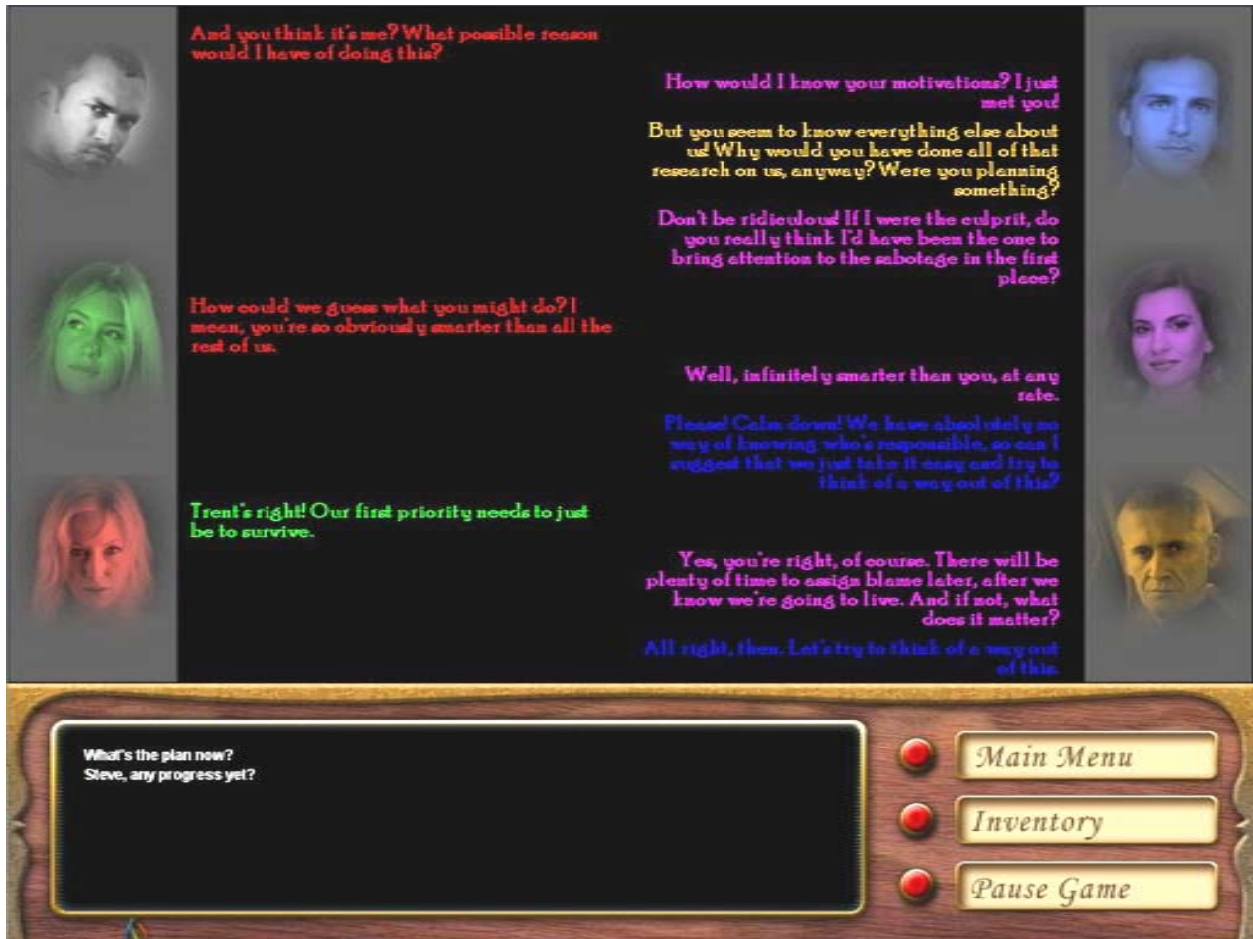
And you think it's me? What possible reason would I have of doing this?

How would I know your motivations? I just met you!

But you seem to know everything else about us! Why would you have done all of that research on us, anyway? Were you planning something?

Don't be ridiculous! If I were the culprit, do you really think I'd have been the one to bring attention to the sabotage in the first place?

How could we guess what you might do? I mean, you're so obviously smarter than all the rest of us.

Well, infinitely smarter then you, at any rate.

Please! Calm down! We have absolutely no way of knowing who's responsible, so can I suggest that we just take it easy and try to think of a way out of this?

Trent's right! Our first priority needs to just be to survive.

Yes, you're right, of course. There will be plenty of time to assign blame later, after we know we're going to live. And if not, what does it matter?

All right, then. Let's try to think of a way out of this.

What's the plan now?
Steve, any progress yet?

Main Menu

Inventory

Pause Game